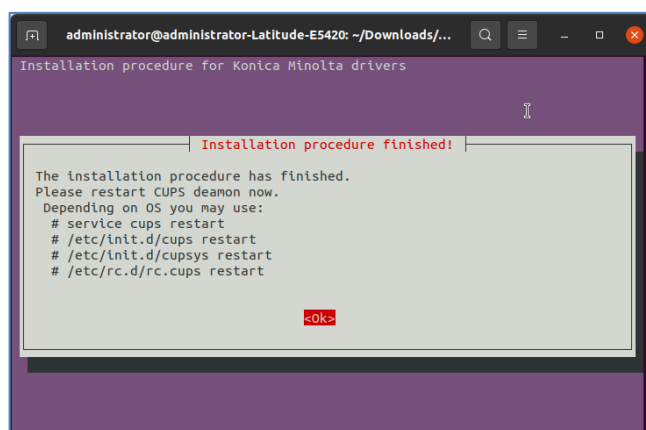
administrator@administrator-Latitude-E5420: ~/Downloads/...

Installation procedure for Konica Minolta drivers

Installation procedure finished!

The installation procedure has finished.
Please restart CUPS deamon now.
 Depending on OS you may use:
  # service cups restart
  # /etc/init.d/cups restart
  # /etc/init.d/cupsys restart
  # /etc/rc.d/rc.cups restart

<Ok>